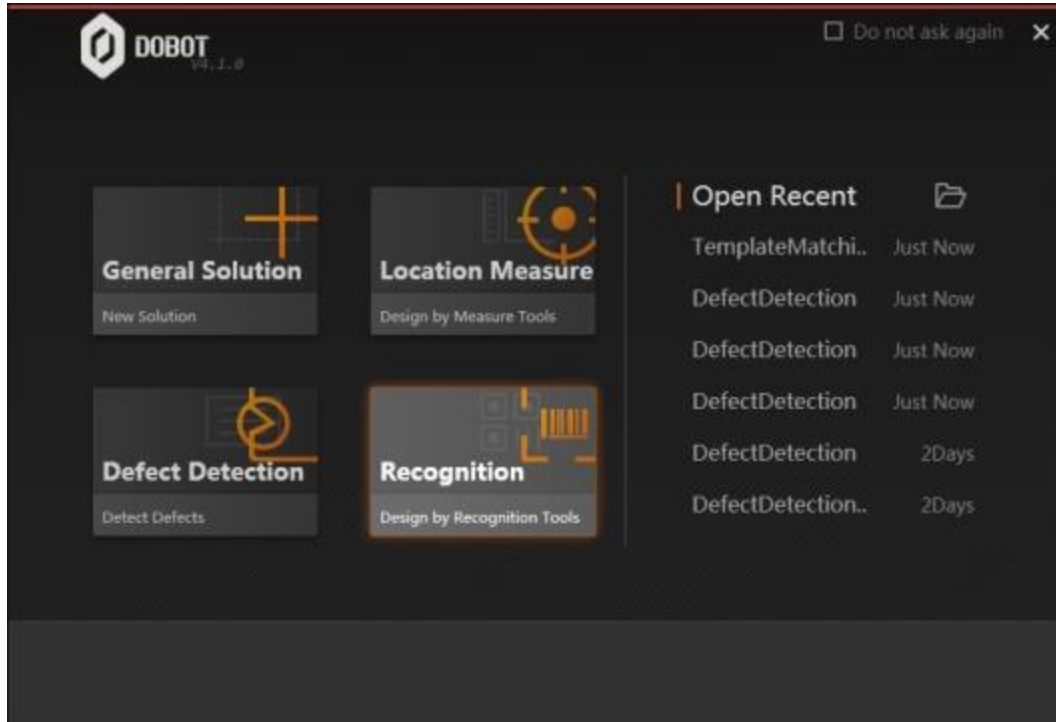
DOBOT
V4.1.0

Do not ask again

General Solution
New Solution

Location Measure
Design by Measure Tools

Defect Detection
Detect Defects

Recognition
Design by Recognition Tools

Open Recent

| | |
|---|---|
| TemplateMatchi.. | Just Now |
| DefectDetection | Just Now |
| DefectDetection | Just Now |
| DefectDetection | Just Now |
| DefectDetection | 2Days |
| DefectDetection.. | 2Days |